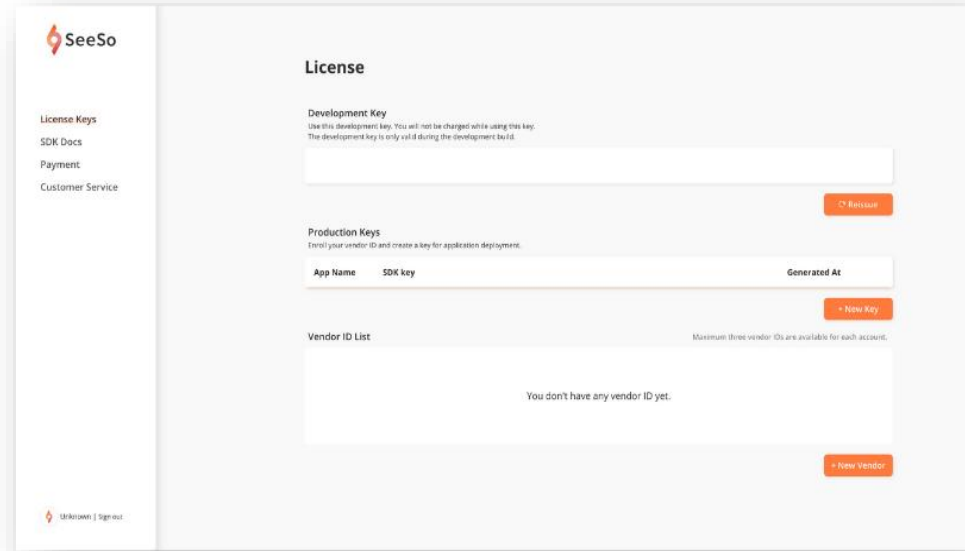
SeeSo

License Keys
SDK Docs
Payment
Customer Service

Unknown | Sign out

License

Development Key
Use this development key. You will not be charged while using this key.
The development key is only valid during the development build.

⟳ Reissue

Production Keys
Enroll your vendor ID and create a key for application deployment.

| App Name | SDK key | Generated At |
|---|---|---|

+ New Key

Vendor ID List
Maximum three vendor IDs are available for each account.

You don't have any vendor ID yet.

+ New Vendor